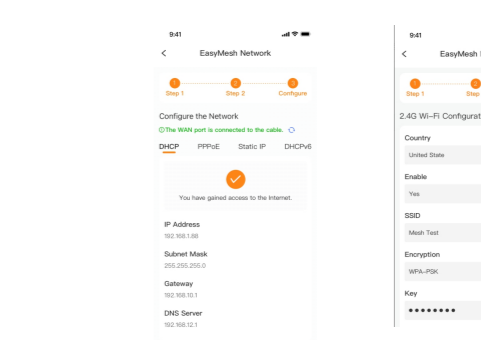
9:41

EasyMesh Network

Step 1 Step 2 Configure

Configure the Network

ⓘThe WAN port is connected to the cable.

DHCP PPPoE Static IP DHCPv6

You have gained access to the Internet.

IP Address
192.168.1.88

Subnet Mask
255.255.255.0

Gateway
192.168.10.1

DNS Server
192.168.12.1

9:41

EasyMesh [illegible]

Step 1 Step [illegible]

2.4G Wi-Fi Configurat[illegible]

Country
United State

Enable
Yes

SSID
Mesh Test

Encryption
WPA-PSK

Key
••••••••